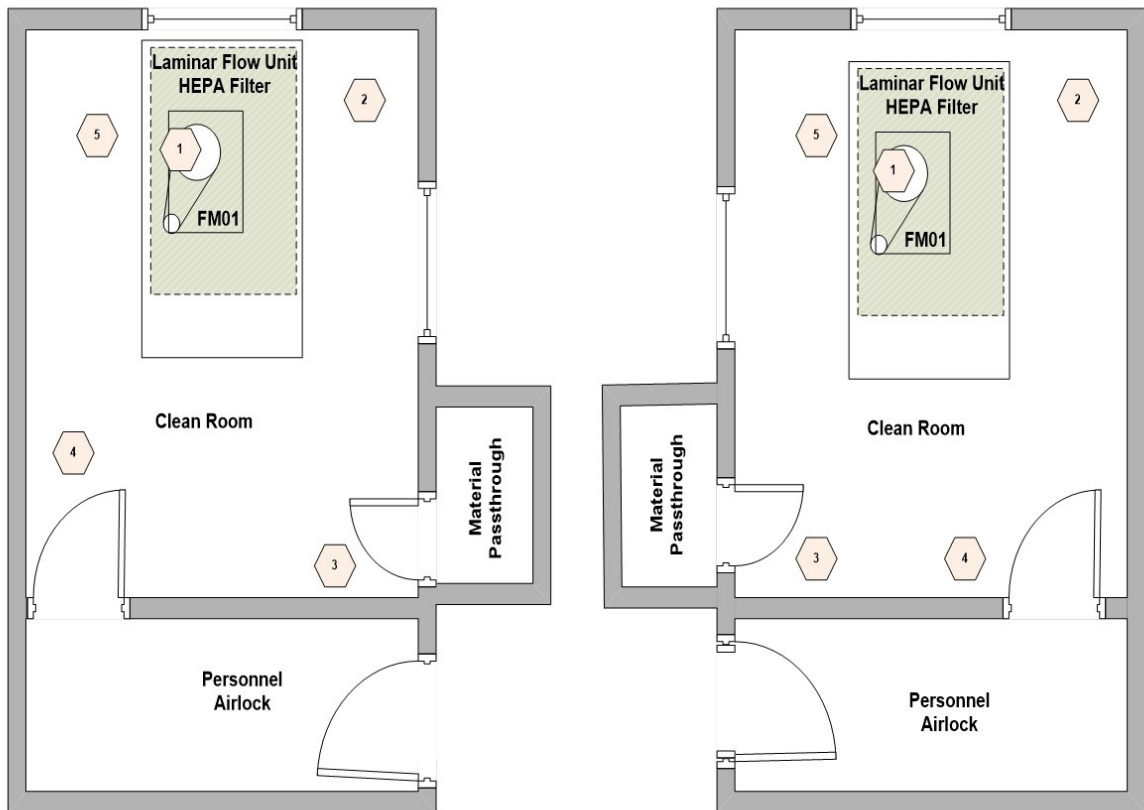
Laminar Flow Unit
HEPA Filter

2

5

1

FM01

Clean Room

4

Material Passthrough

3

Personnel Airlock

Laminar Flow Unit
HEPA Filter

2

5

1

FM01

Clean Room

Material Passthrough

3

4

Personnel Airlock